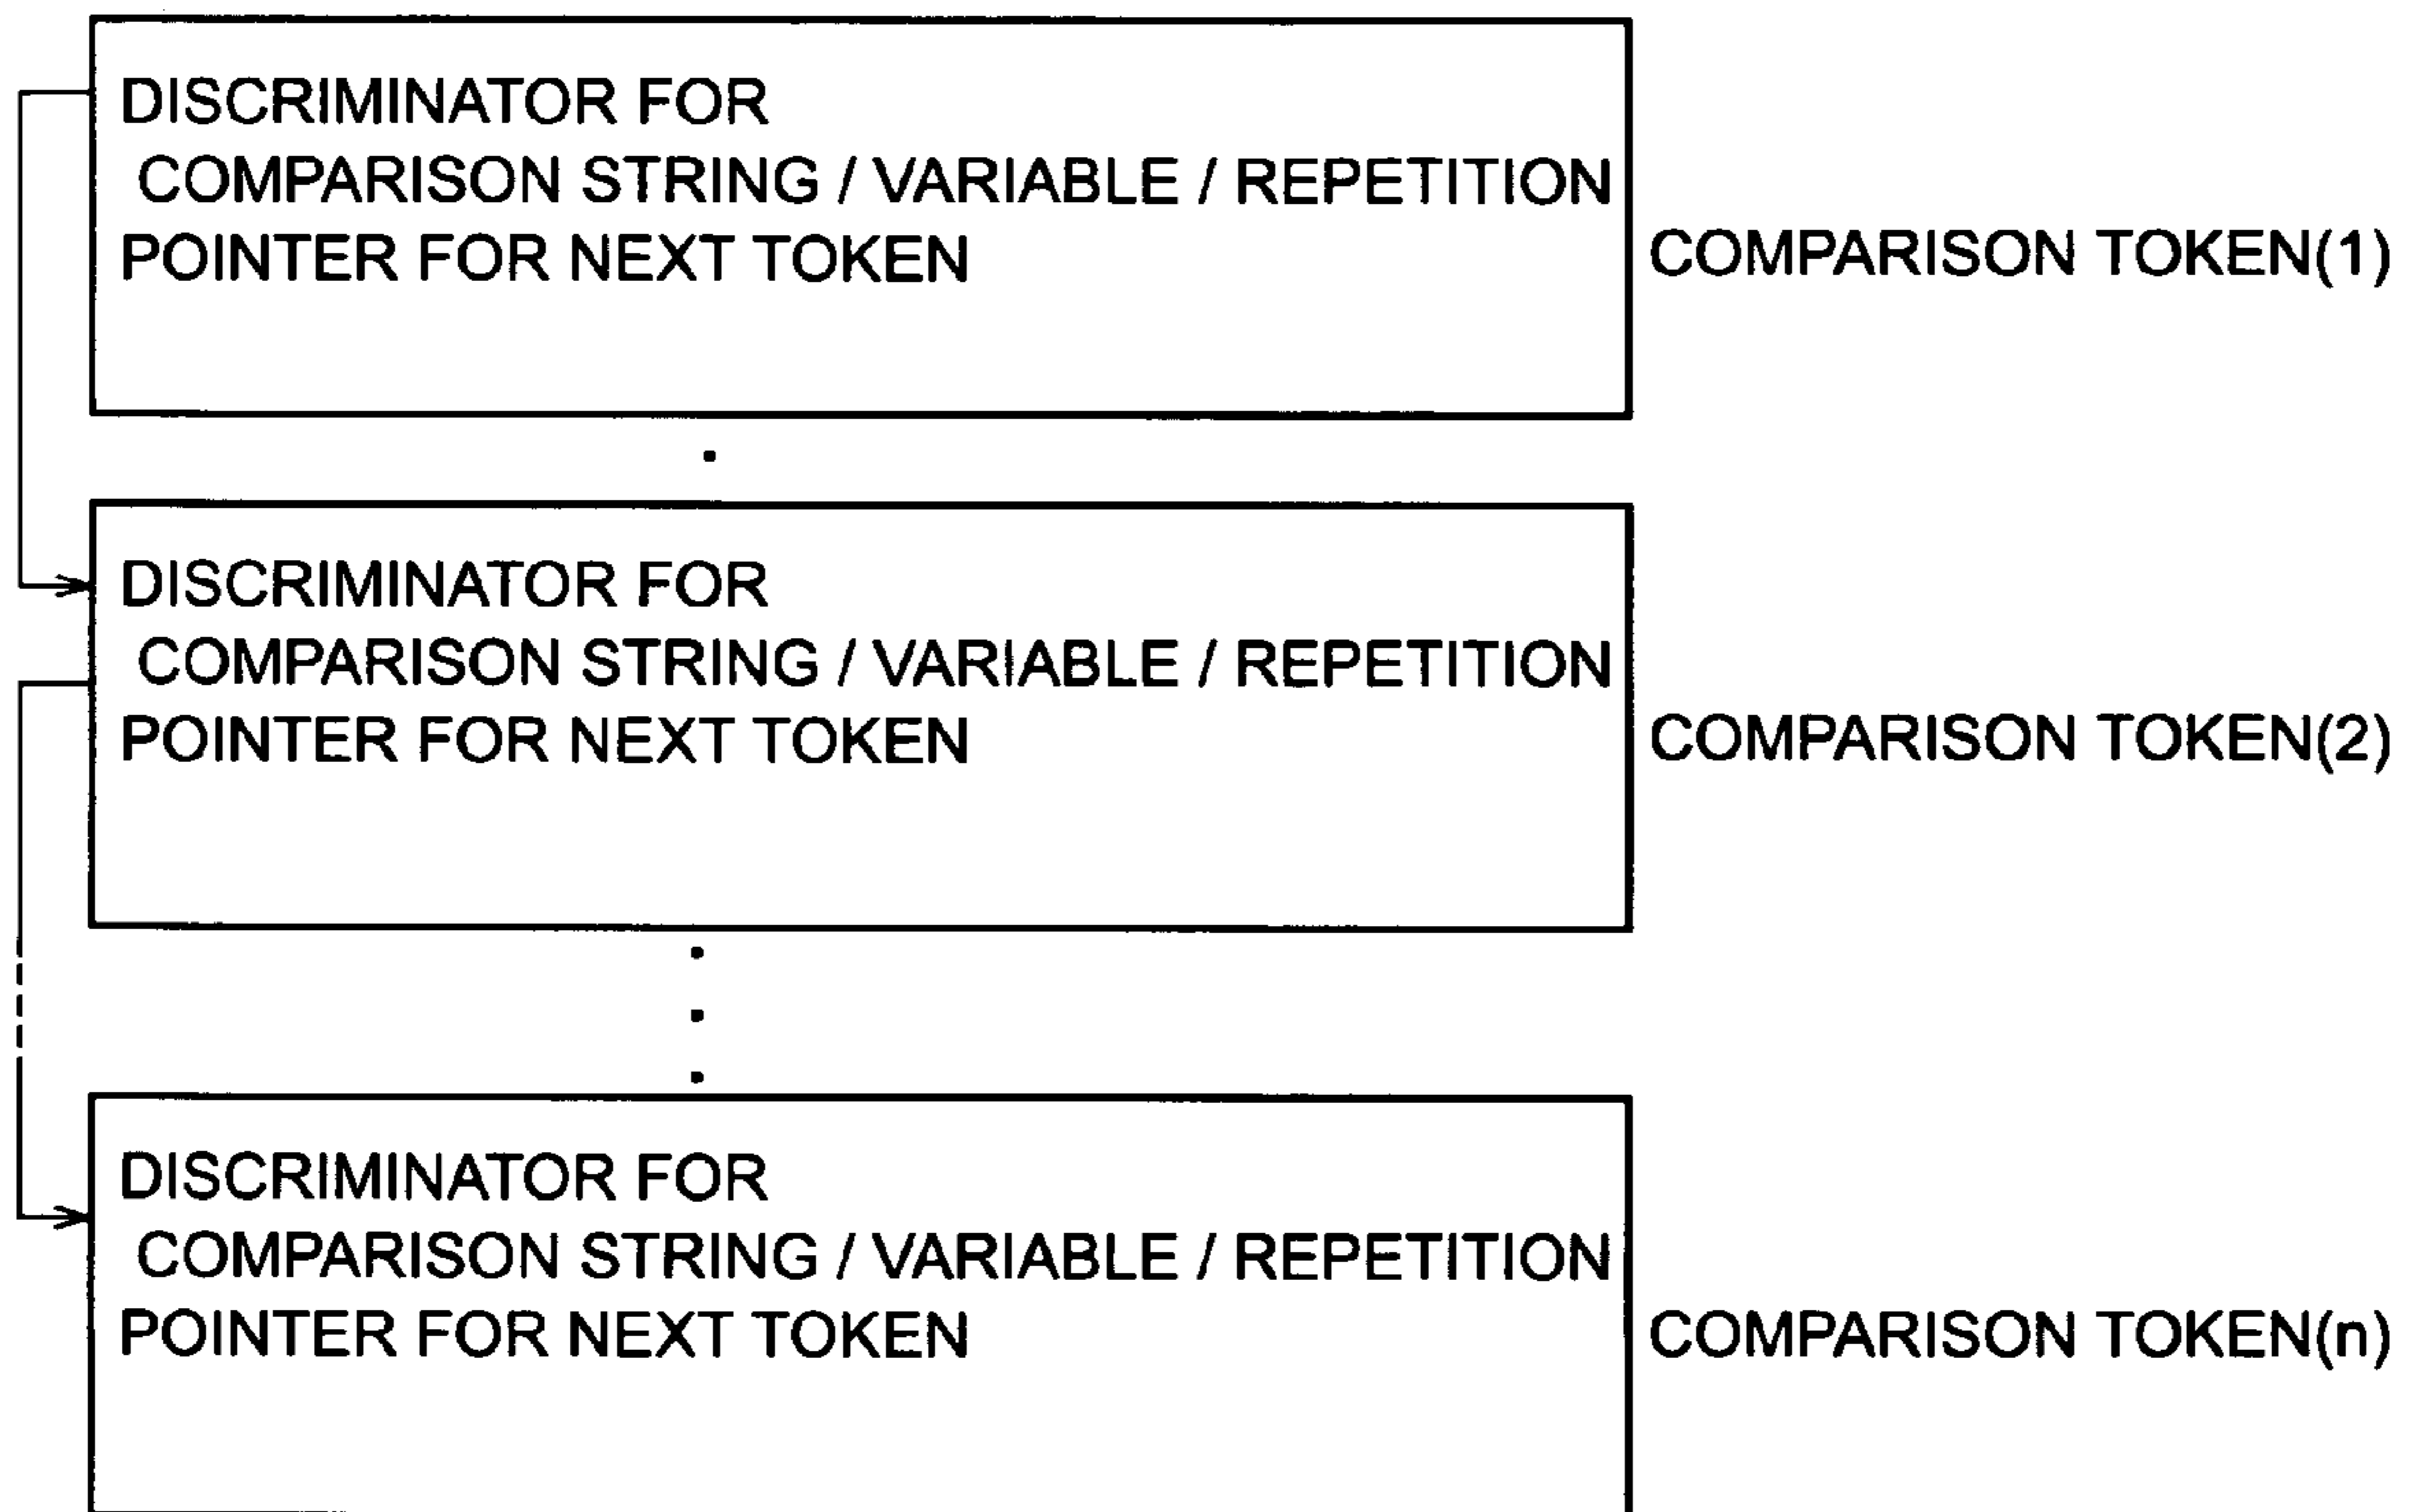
DISCRIMINATOR FOR
COMPARISON STRING / VARIABLE / REPETITION
POINTER FOR NEXT TOKEN

COMPARISON TOKEN(1)

DISCRIMINATOR FOR
COMPARISON STRING / VARIABLE / REPETITION
POINTER FOR NEXT TOKEN

COMPARISON TOKEN(2)

DISCRIMINATOR FOR
COMPARISON STRING / VARIABLE / REPETITION
POINTER FOR NEXT TOKEN

COMPARISON TOKEN(n)